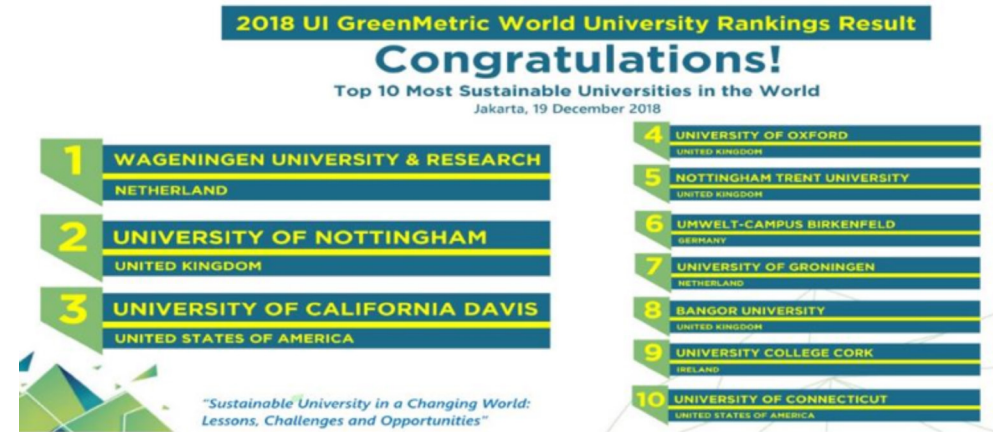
2018 UI GreenMetric World University Rankings Result

Congratulations!

Top 10 Most Sustainable Universities in the World

Jakarta, 19 December 2018

1 WAGENINGEN UNIVERSITY & RESEARCH
NETHERLAND

2 UNIVERSITY OF NOTTINGHAM
UNITED KINGDOM

3 UNIVERSITY OF CALIFORNIA DAVIS
UNITED STATES OF AMERICA

4 UNIVERSITY OF OXFORD
UNITED KINGDOM

5 NOTTINGHAM TRENT UNIVERSITY
UNITED KINGDOM

6 UMWELT-CAMPUS BIRKENFELD
GERMANY

7 UNIVERSITY OF GRONINGEN
NETHERLAND

8 BANGOR UNIVERSITY
UNITED KINGDOM

9 UNIVERSITY COLLEGE CORK
IRELAND

10 UNIVERSITY OF CONNECTICUT
UNITED STATES OF AMERICA

"Sustainable University in a Changing World: Lessons, Challenges and Opportunities"